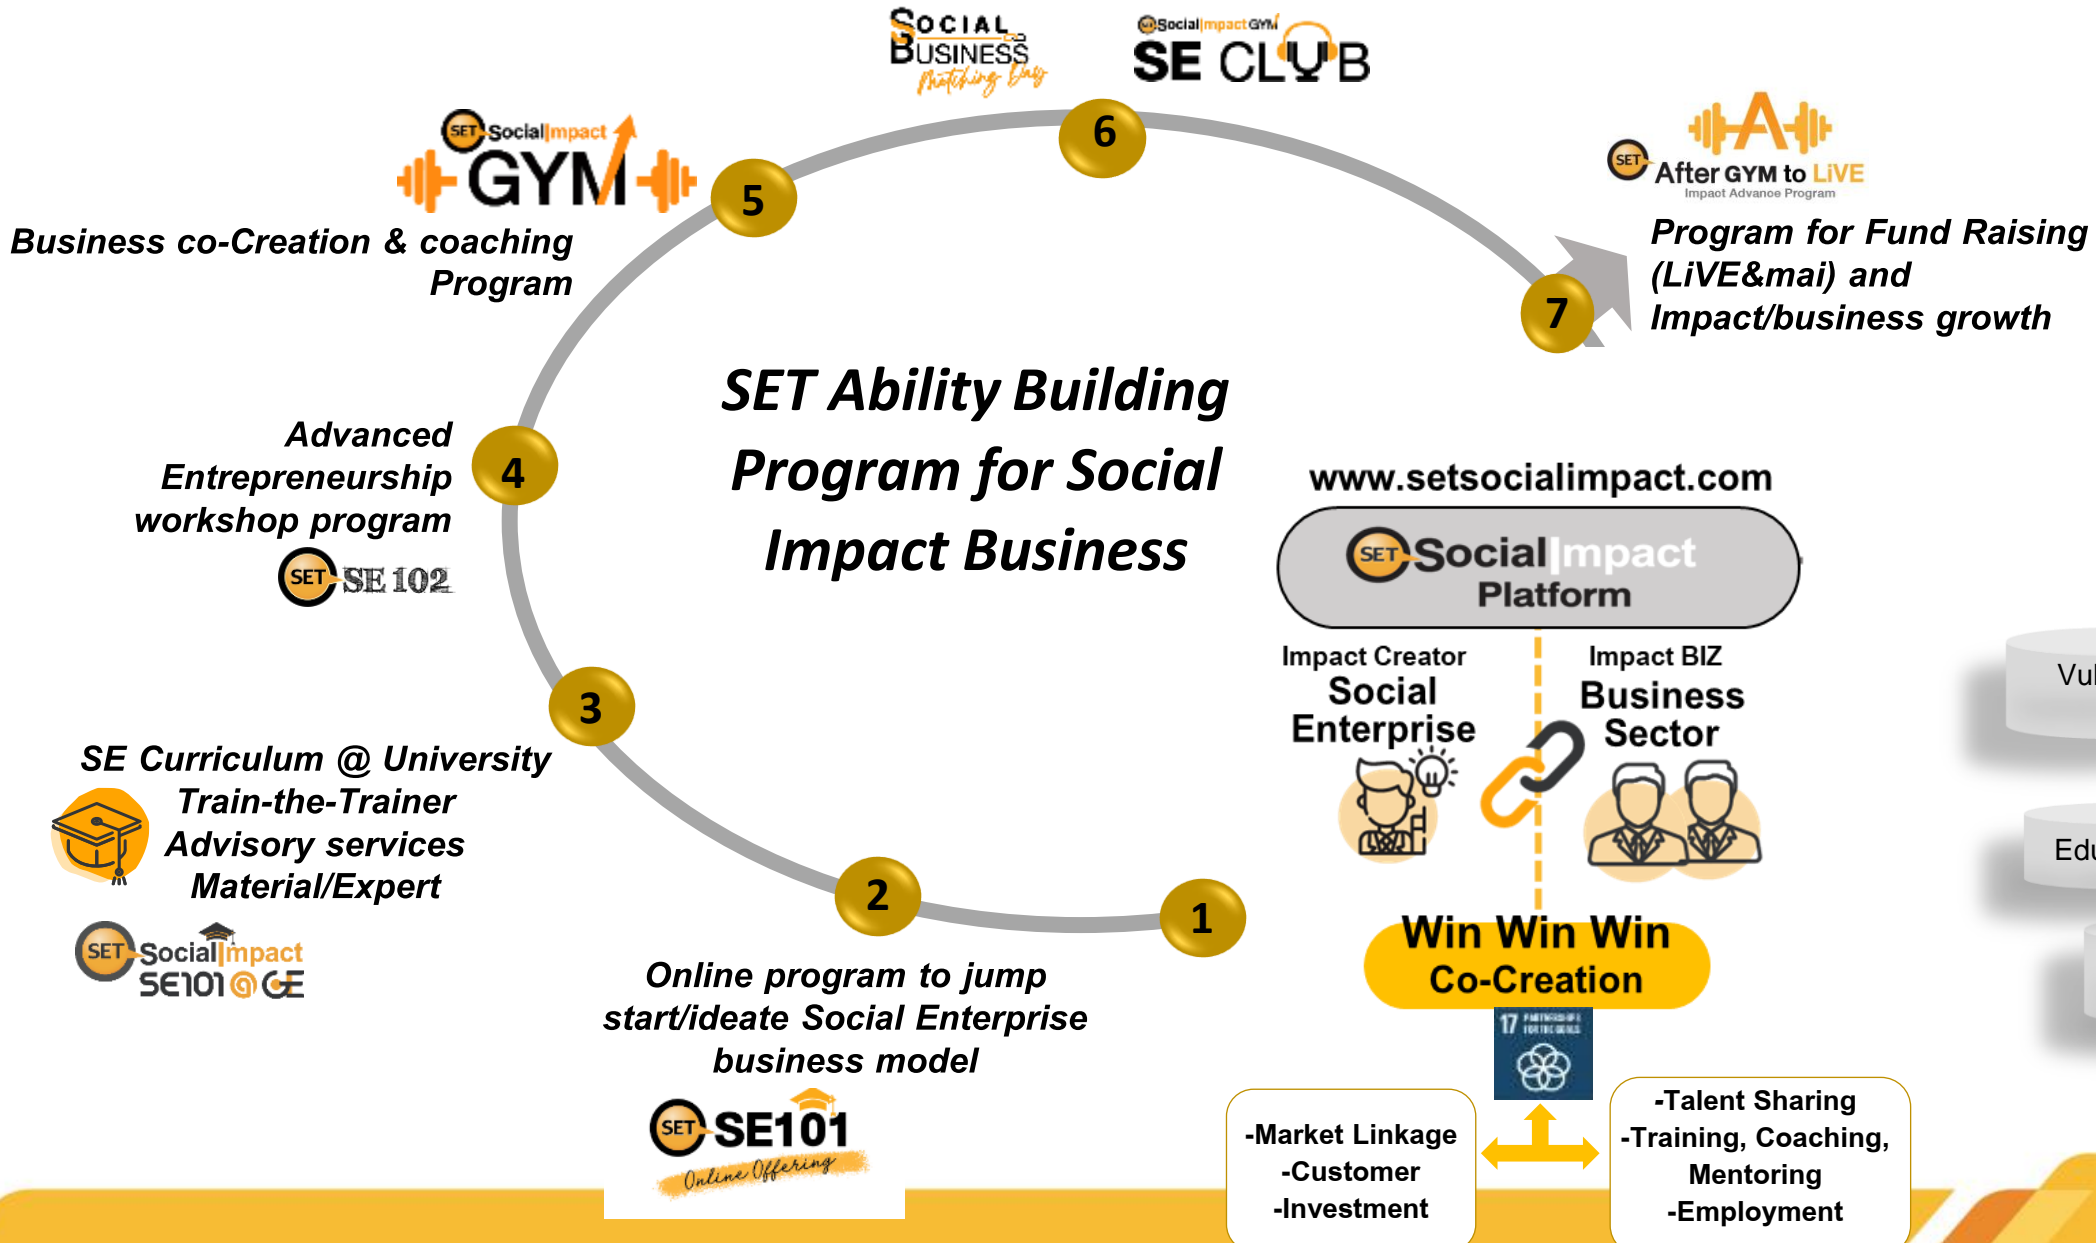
SOCIAL BUSINESS Matching Day

SocialImpactGYM SE CLUB

6

SET SocialImpact GYM

5

Business co-Creation & coaching Program

SET After GYM to LiVE
Impact Advance Program

Program for Fund Raising (LiVE&mai) and Impact/business growth

7

SET Ability Building Program for Social Impact Business

Advanced Entrepreneurship workshop program

4

SET SE 102

www.setsocialimpact.com

SET Social Impact Platform

Impact Creator
Social Enterprise

Impact BIZ
Business Sector

3

SE Curriculum @ University
Train-the-Trainer
Advisory services
Material/Expert

SET SocialImpact SE101 @ GE

2

1

Win Win Win Co-Creation

Online program to jump start/ideate Social Enterprise business model

SET SE101 Online Offering

17 PARTNERSHIPS FOR THE GOALS

-Market Linkage
-Customer
-Investment

-Talent Sharing
-Training, Coaching, Mentoring
-Employment

Vul

Edu